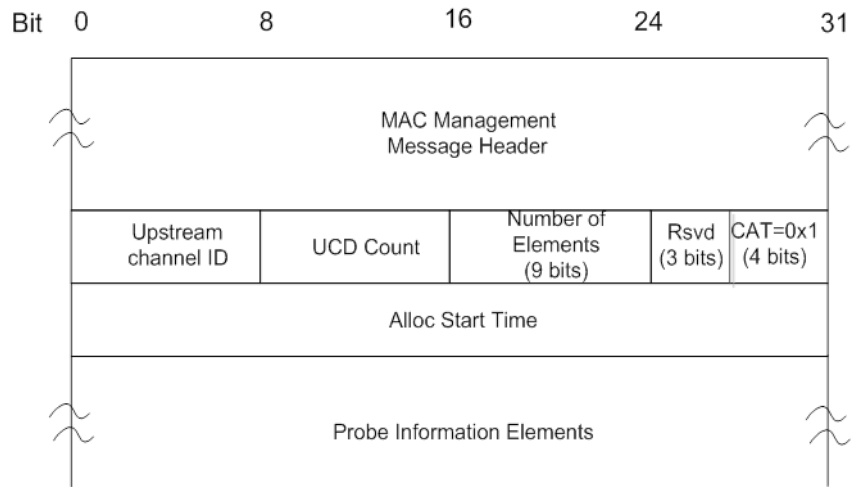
Bit 0 8 16 24 31

MAC Management Message Header

| Upstream channel ID | UCD Count | Number of Elements (9 bits) | Rsvd (3 bits) | CAT=0x1 (4 bits) |
|---|---|---|---|---|

Alloc Start Time

Probe Information Elements